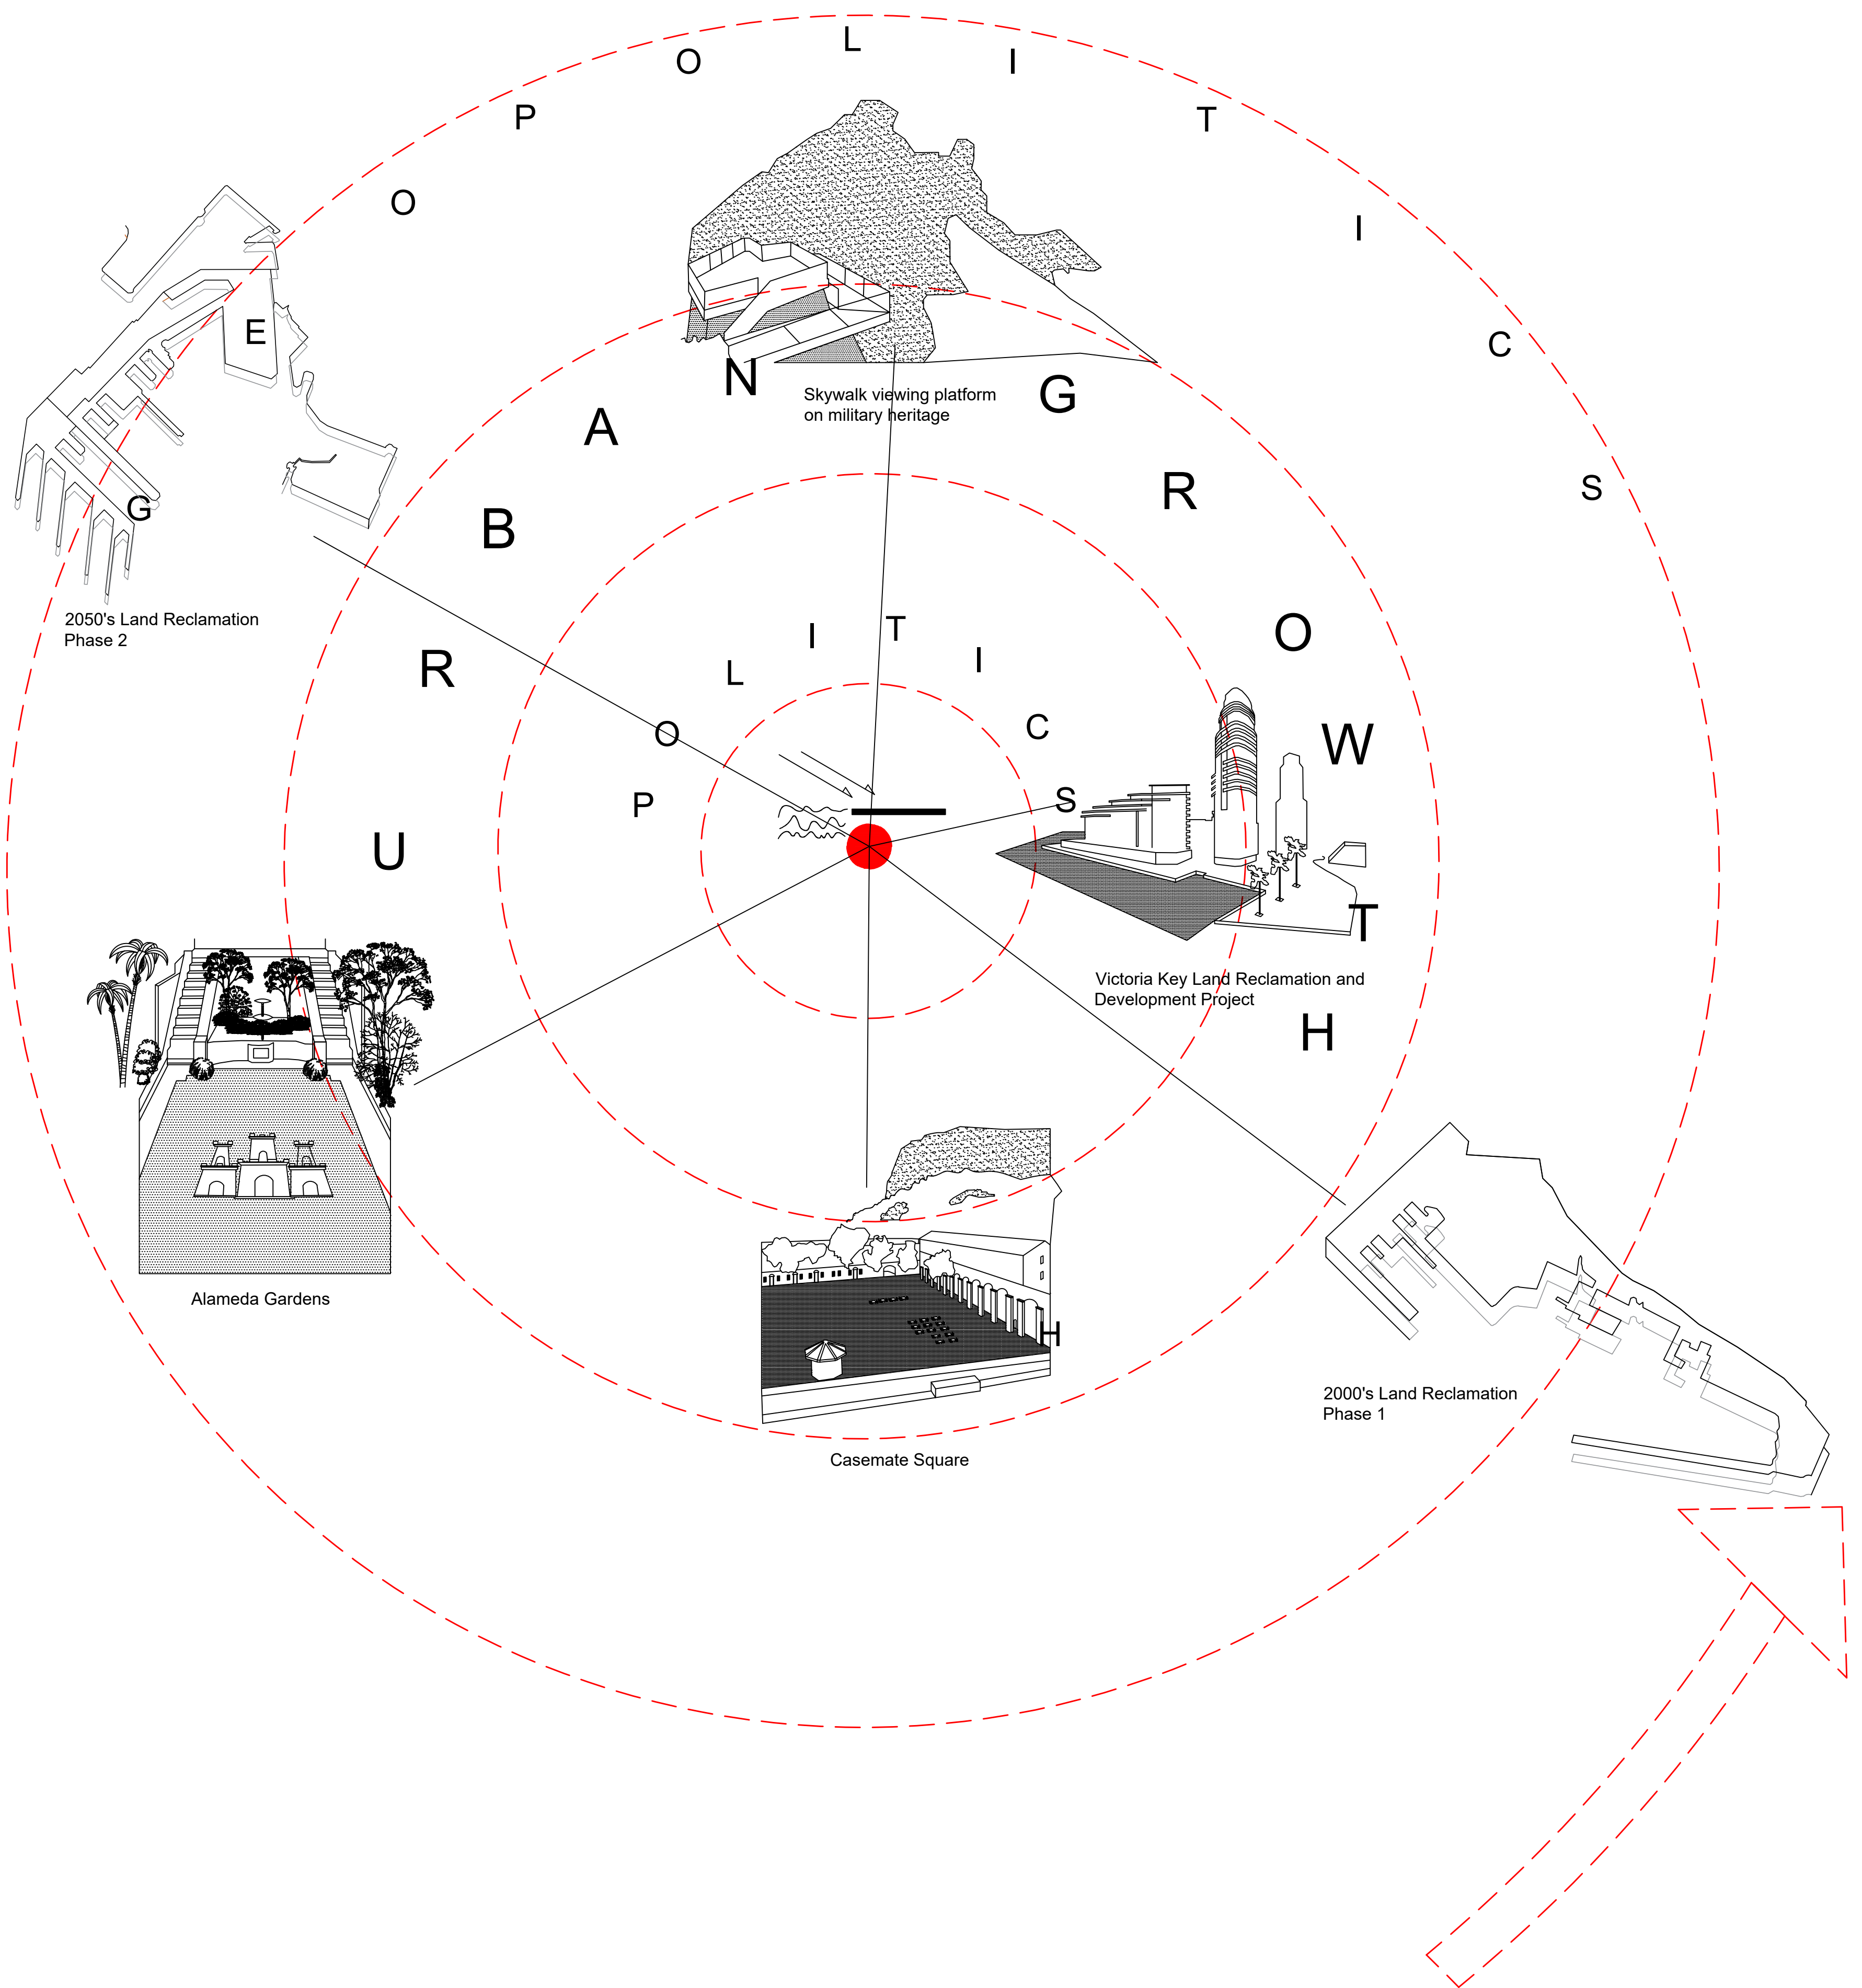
G E O P O L I T I C S

U R B A N G R O W T H

P O L I T I C S

H

Skywalk viewing platform on military heritage

2050's Land Reclamation Phase 2

Victoria Key Land Reclamation and Development Project

Alameda Gardens

Casemate Square

2000's Land Reclamation Phase 1